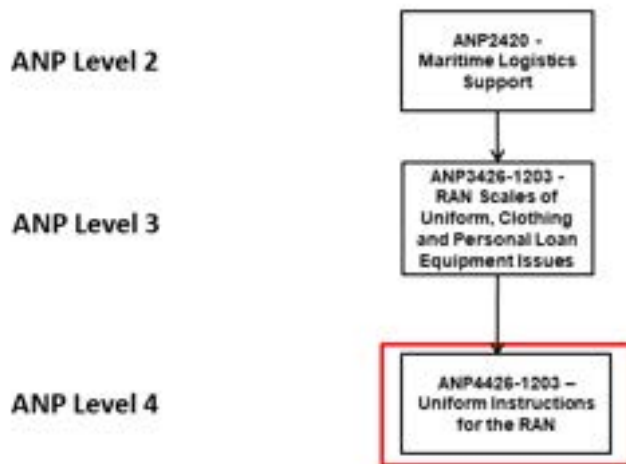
ANP Level 2

ANP2420 - Maritime Logistics Support

ANP Level 3

ANP3426-1203 - RAN Scales of Uniform, Clothing and Personal Loan Equipment Issues

ANP Level 4

ANP4426-1203 – Uniform Instructions for the RAN